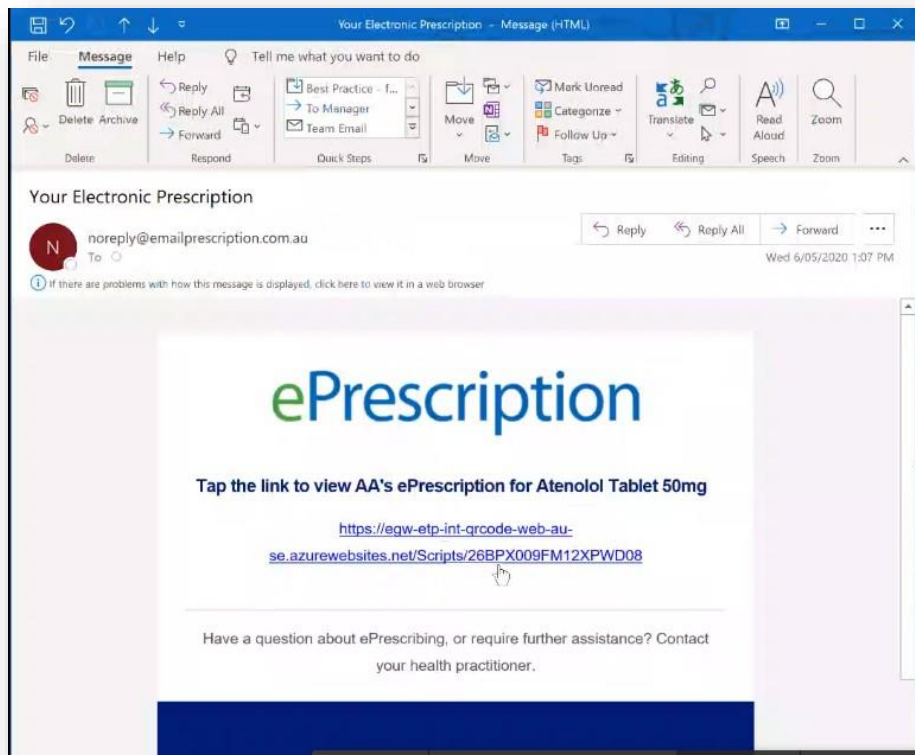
Your Electronic Prescription - Message (HTML)

File Message Help Tell me what you want to do

Delete Archive
Delete

Reply
Reply All
Forward
Respond

Best Practice - f...
To Manager
Team Email
Quick Steps

Move
Move

Mark Unread
Categorize
Follow Up
Tags

Translate
Editing

Read Aloud
Speech

Zoom
Zoom

Your Electronic Prescription

N
noreply@emailprescription.com.au
To

Reply Reply All Forward ...

Wed 6/05/2020 1:07 PM

If there are problems with how this message is displayed, click here to view it in a web browser

ePrescription

Tap the link to view AA's ePrescription for Atenolol Tablet 50mg

https://egw-etp-int-qrcode-web-au-se.azurewebsites.net/Scripts/26BPX009FM12XPWD08

Have a question about ePrescribing, or require further assistance? Contact your health practitioner.